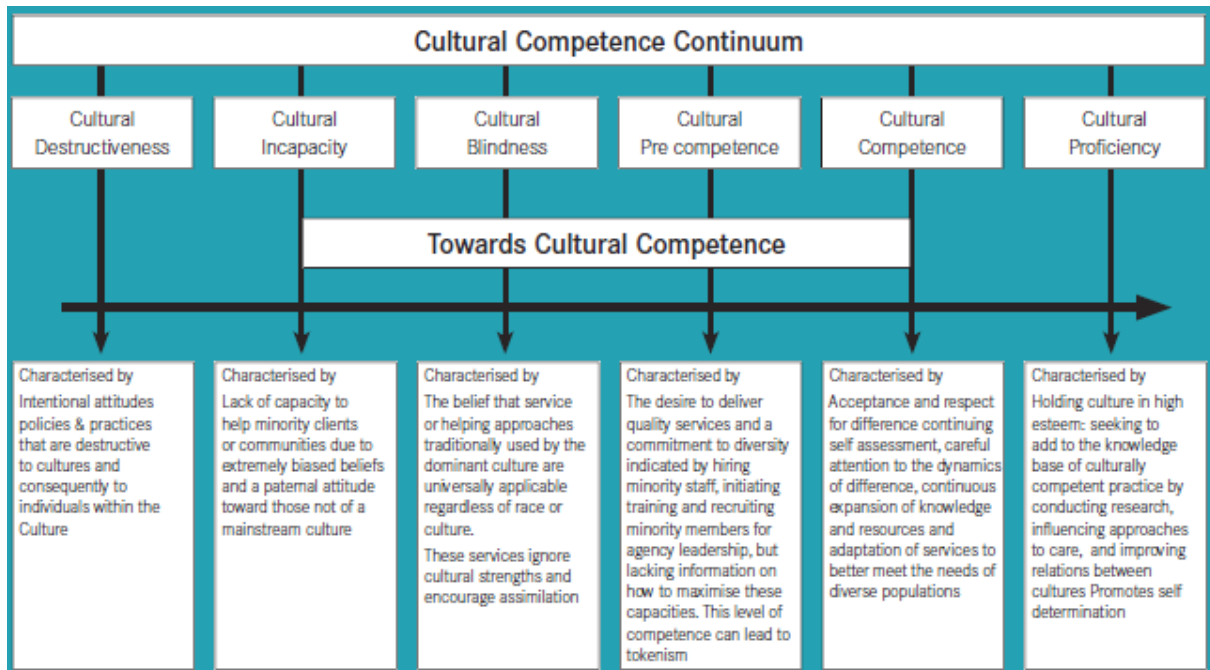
Cultural Competence Continuum

Cultural Destructiveness

Cultural Incapacity

Cultural Blindness

Cultural Pre competence

Cultural Competence

Cultural Proficiency

Towards Cultural Competence

Characterised by
Intentional attitudes policies & practices that are destructive to cultures and consequently to individuals within the Culture

Characterised by
Lack of capacity to help minority clients or communities due to extremely biased beliefs and a paternal attitude toward those not of a mainstream culture

Characterised by
The belief that service or helping approaches traditionally used by the dominant culture are universally applicable regardless of race or culture.

These services ignore cultural strengths and encourage assimilation

Characterised by
The desire to deliver quality services and a commitment to diversity indicated by hiring minority staff, initiating training and recruiting minority members for agency leadership, but lacking information on how to maximise these capacities. This level of competence can lead to tokenism

Characterised by
Acceptance and respect for difference continuing self assessment, careful attention to the dynamics of difference, continuous expansion of knowledge and resources and adaptation of services to better meet the needs of diverse populations

Characterised by
Holding culture in high esteem: seeking to add to the knowledge base of culturally competent practice by conducting research, influencing approaches to care, and improving relations between cultures Promotes self determination